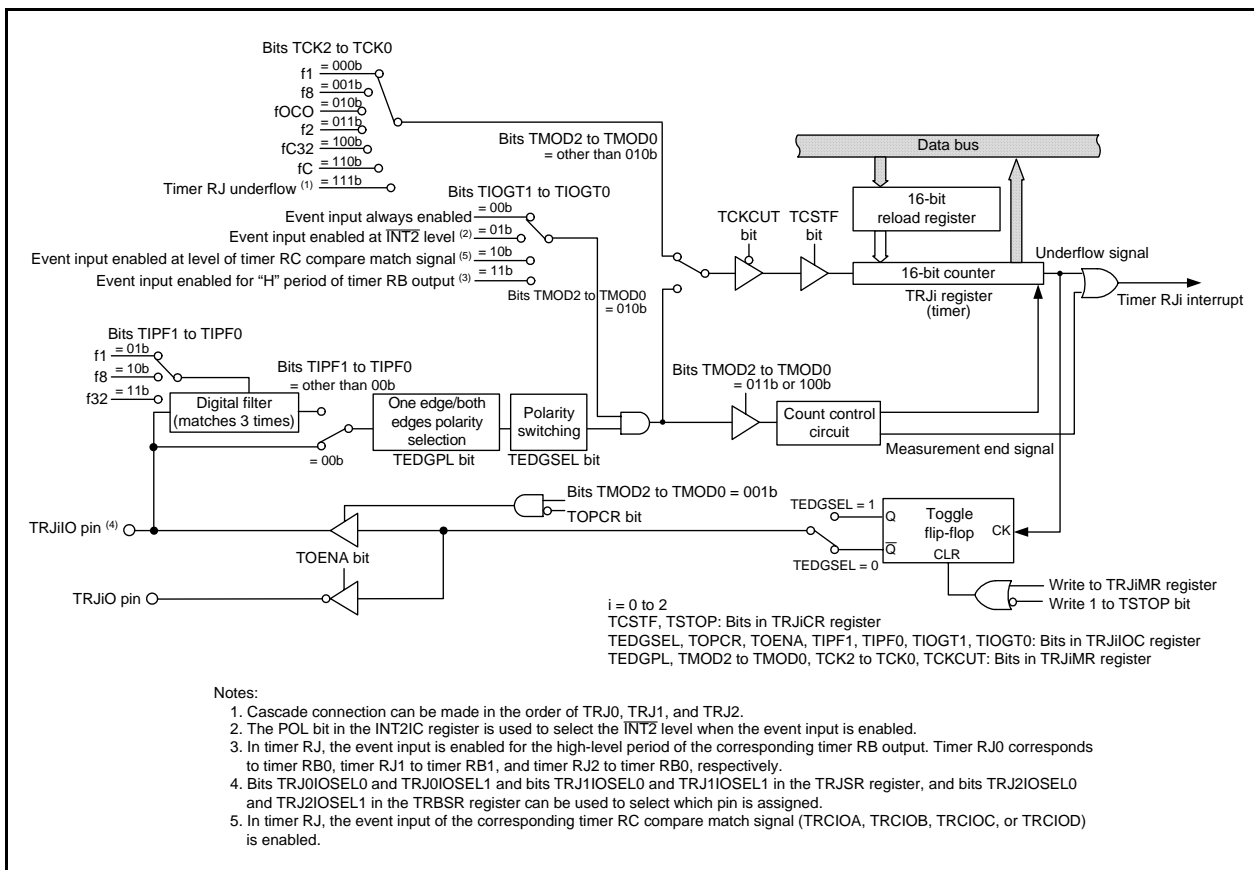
Bits TCK2 to TCK0
f1 = 000b
f8 = 001b
fOCO = 010b
f2 = 011b
fC32 = 100b
fC = 110b
Timer RJ underflow $^{(1)}$ = 111b

Bits TMOD2 to TMOD0 = other than 010b

Data bus

16-bit reload register

TCKCUT bit
TCSTF bit

Bits TIOGT1 to TIOGT0
Event input always enabled = 00b
Event input enabled at $\overline{INT2}$ level $^{(2)}$ = 01b
Event input enabled at level of timer RC compare match signal $^{(5)}$ = 10b
Event input enabled for "H" period of timer RB output $^{(3)}$ = 11b

Bits TMOD2 to TMOD0 = 010b

16-bit counter
TRJi register (timer)

Underflow signal

Timer RJi interrupt

Bits TIPF1 to TIPF0
f1 = 01b
f8 = 10b
f32 = 11b

Bits TIPF1 to TIPF0 = other than 00b

Digital filter (matches 3 times)

= 00b

One edge/both edges polarity selection
TEDGPL bit

Polarity switching
TEDGSEL bit

Bits TMOD2 to TMOD0 = 011b or 100b

Count control circuit

Measurement end signal

Bits TMOD2 to TMOD0 = 001b
TOPCR bit

TEDGSEL = 1
Q
Toggle flip-flop
CK
$\overline{Q}$
CLR
TEDGSEL = 0

TRJiIO pin $^{(4)}$

TOENA bit

TRJiO pin

Write to TRJiMR register
Write 1 to TSTOP bit

i = 0 to 2
TCSTF, TSTOP: Bits in TRJiCR register
TEDGSEL, TOPCR, TOENA, TIPF1, TIPF0, TIOGT1, TIOGT0: Bits in TRJiIOC register
TEDGPL, TMOD2 to TMOD0, TCK2 to TCK0, TCKCUT: Bits in TRJiMR register

Notes:
1. Cascade connection can be made in the order of TRJ0, TRJ1, and TRJ2.
2. The POL bit in the INT2IC register is used to select the $\overline{INT2}$ level when the event input is enabled.
3. In timer RJ, the event input is enabled for the high-level period of the corresponding timer RB output. Timer RJ0 corresponds to timer RB0, timer RJ1 to timer RB1, and timer RJ2 to timer RB0, respectively.
4. Bits TRJ0IOSEL0 and TRJ0IOSEL1 and bits TRJ1IOSEL0 and TRJ1IOSEL1 in the TRJSR register, and bits TRJ2IOSEL0 and TRJ2IOSEL1 in the TRBSR register can be used to select which pin is assigned.
5. In timer RJ, the event input of the corresponding timer RC compare match signal (TRCIOA, TRCIOB, TRCIOC, or TRCIOD) is enabled.